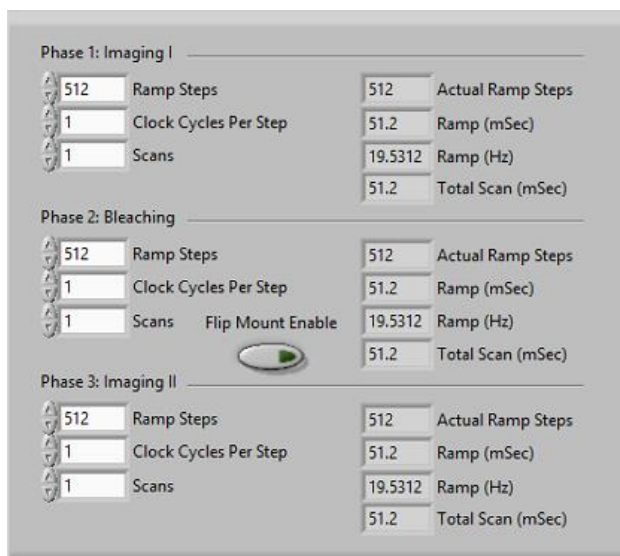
Phase 1: Imaging I

512 Ramp Steps
1 Clock Cycles Per Step
1 Scans

512 Actual Ramp Steps
51.2 Ramp (mSec)
19.5312 Ramp (Hz)
51.2 Total Scan (mSec)

Phase 2: Bleaching

512 Ramp Steps
1 Clock Cycles Per Step
1 Scans

Flip Mount Enable

512 Actual Ramp Steps
51.2 Ramp (mSec)
19.5312 Ramp (Hz)
51.2 Total Scan (mSec)

Phase 3: Imaging II

512 Ramp Steps
1 Clock Cycles Per Step
1 Scans

512 Actual Ramp Steps
51.2 Ramp (mSec)
19.5312 Ramp (Hz)
51.2 Total Scan (mSec)